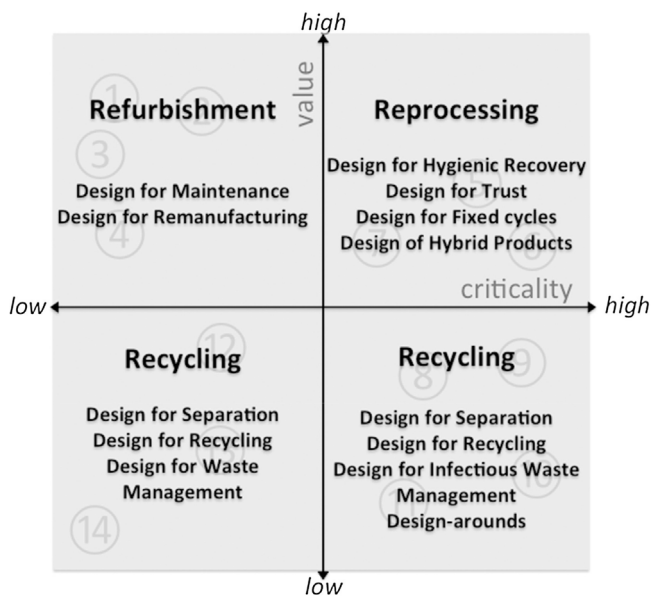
high

value

Refurbishment

Design for Maintenance
Design for Remanufacturing

Reprocessing

Design for Hygienic Recovery
Design for Trust
Design for Fixed cycles
Design of Hybrid Products

criticality

low high

Recycling

Design for Separation
Design for Recycling
Design for Waste Management

Recycling

Design for Separation
Design for Recycling
Design for Infectious Waste Management
Design-arounds

low

1 2 3 4 5 6 7 8 9 10 11 12 13 14